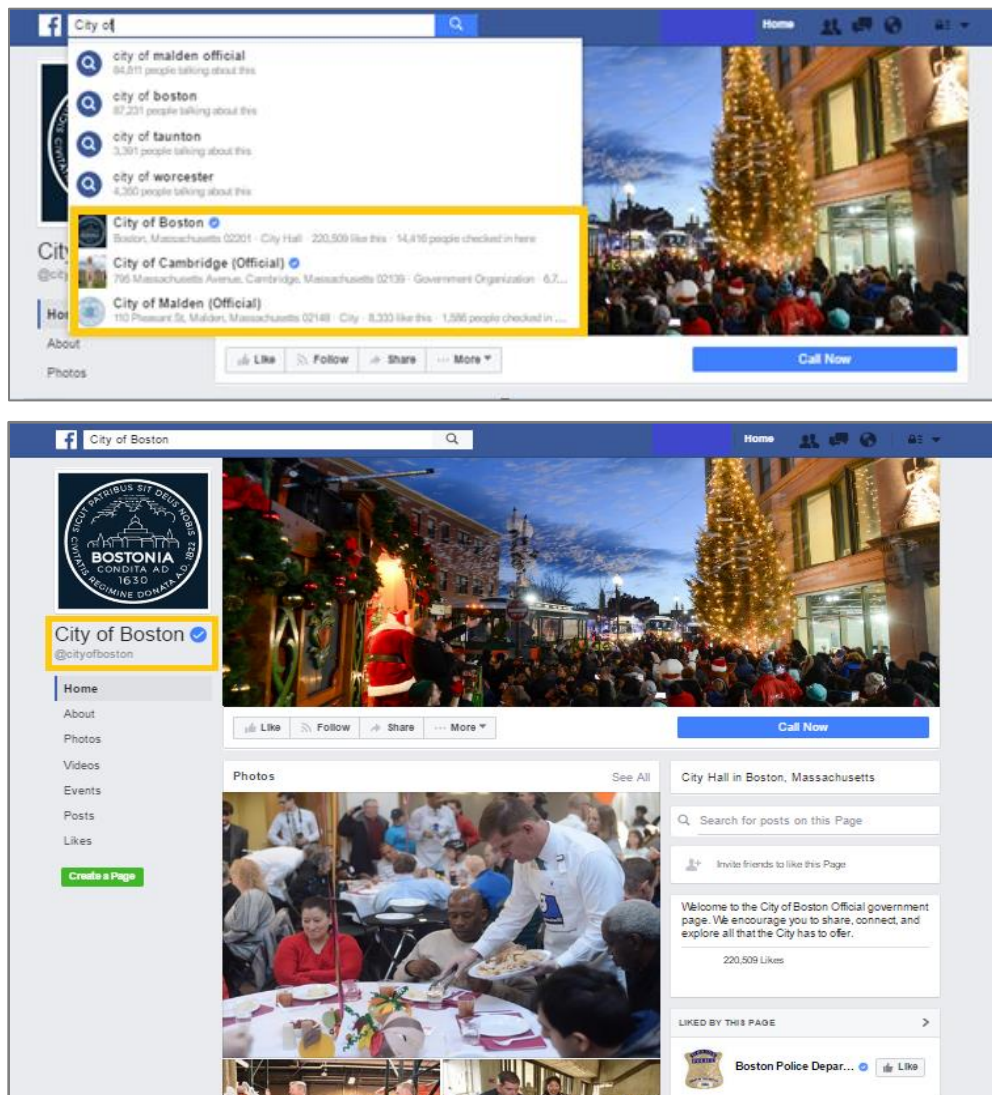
City of

Home

city of malden official
84,811 people talking about this

city of boston
87,231 people talking about this

city of taunton
3,391 people talking about this

city of worcester
4,360 people talking about this

City of Boston
Boston, Massachusetts 02201 · City Hall · 220,509 like this · 14,416 people checked in here

City of Cambridge (Official)
795 Massachusetts Avenue, Cambridge, Massachusetts 02139 · Government Organization · 6,7...

City of Malden (Official)
110 Pleasant St, Malden, Massachusetts 02148 · City · 8,333 like this · 1,586 people checked in ...

City
@city

Hor
About
Photos

Like
Follow
Share
More
Call Now

City of Boston

Home

SICUT PATRIBUS SIT DEUS NOBIS
BOSTONIA
CONDITA AD
1630
CIVITATIS REGIMINE DONATA A.D. 1822

City of Boston
@cityofboston

Home
About
Photos
Videos
Events
Posts
Likes
Create a Page

Like
Follow
Share
More
Call Now

Photos
See All

City Hall in Boston, Massachusetts

Search for posts on this Page

Invite friends to like this Page

Welcome to the City of Boston Official government page. We encourage you to share, connect, and explore all that the City has to offer.

220,509 Likes

LIKED BY THIS PAGE

Boston Police Depar...
Like